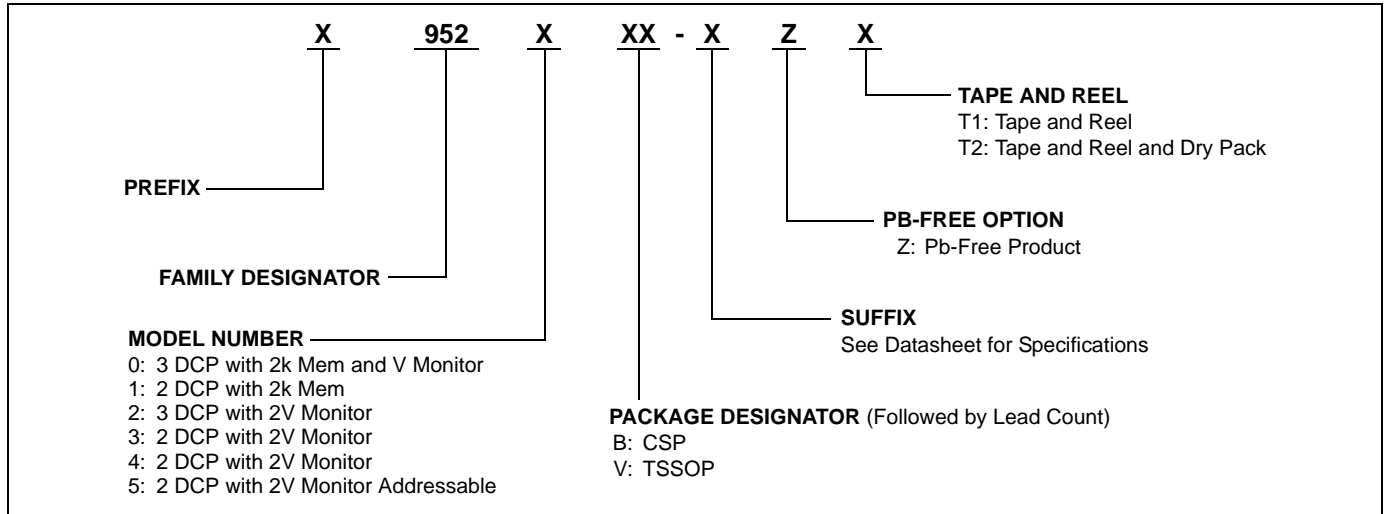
X 952 X XX - X Z X

TAPE AND REEL
T1: Tape and Reel
T2: Tape and Reel and Dry Pack

PREFIX

PB-FREE OPTION
Z: Pb-Free Product

FAMILY DESIGNATOR

SUFFIX
See Datasheet for Specifications

MODEL NUMBER
0: 3 DCP with 2k Mem and V Monitor
1: 2 DCP with 2k Mem
2: 3 DCP with 2V Monitor
3: 2 DCP with 2V Monitor
4: 2 DCP with 2V Monitor
5: 2 DCP with 2V Monitor Addressable

PACKAGE DESIGNATOR (Followed by Lead Count)
B: CSP
V: TSSOP